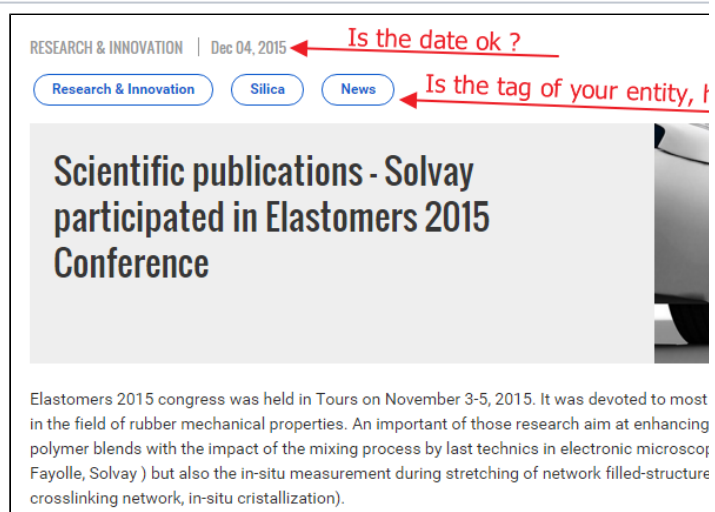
RESEARCH & INNOVATION | Dec 04, 2015

Is the date ok ?

Research & Innovation Silica News

Is the tag of your entity, h

Scientific publications - Solvay participated in Elastomers 2015 Conference

Elastomers 2015 congress was held in Tours on November 3-5, 2015. It was devoted to most in the field of rubber mechanical properties. An important of those research aim at enhancing polymer blends with the impact of the mixing process by last technics in electronic microscop Fayolle, Solvay ) but also the in-situ measurement during stretching of network filled-structure crosslinking network, in-situ cristallization).